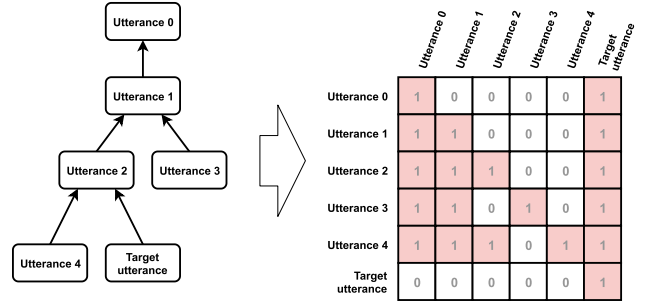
Utterance 0

Utterance 1

Utterance 2

Utterance 3

Utterance 4

Target utterance

| | Utterance 0 | Utterance 1 | Utterance 2 | Utterance 3 | Utterance 4 | Target utterance |
|---|---|---|---|---|---|---|
| Utterance 0 | 1 | 0 | 0 | 0 | 0 | 1 |
| Utterance 1 | 1 | 1 | 0 | 0 | 0 | 1 |
| Utterance 2 | 1 | 1 | 1 | 0 | 0 | 1 |
| Utterance 3 | 1 | 1 | 0 | 1 | 0 | 1 |
| Utterance 4 | 1 | 1 | 1 | 0 | 1 | 1 |
| Target utterance | 0 | 0 | 0 | 0 | 0 | 1 |